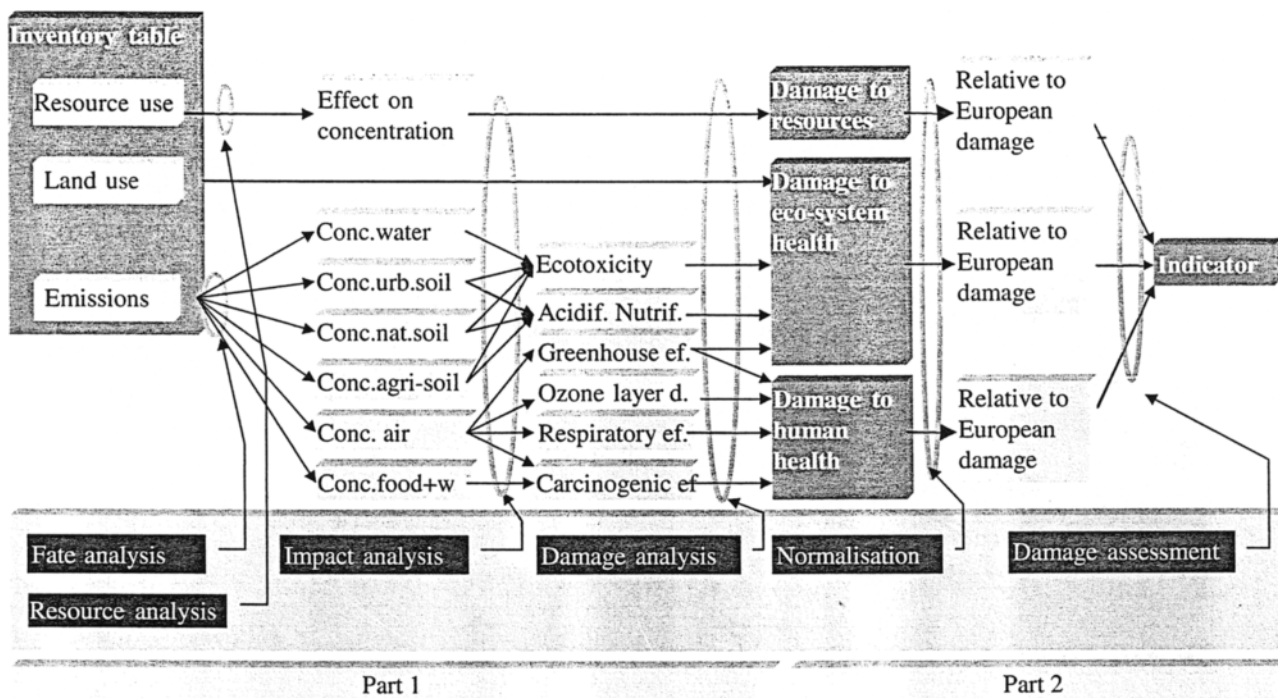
Inventory table

Resource use

Land use

Emissions

Effect on concentration

Conc.water

Conc.urb.soil

Conc.nat.soil

Conc.agri-soil

Conc. air

Conc.food+w

Ecotoxicity

Acidif. Nutrif.

Greenhouse ef.

Ozone layer d.

Respiratory ef.

Carcinogenic ef

Damage to resources

Damage to eco-system health

Damage to human health

Relative to European damage

Relative to European damage

Relative to European damage

Indicator

Fate analysis

Resource analysis

Impact analysis

Damage analysis

Normalisation

Damage assessment

Part 1

Part 2